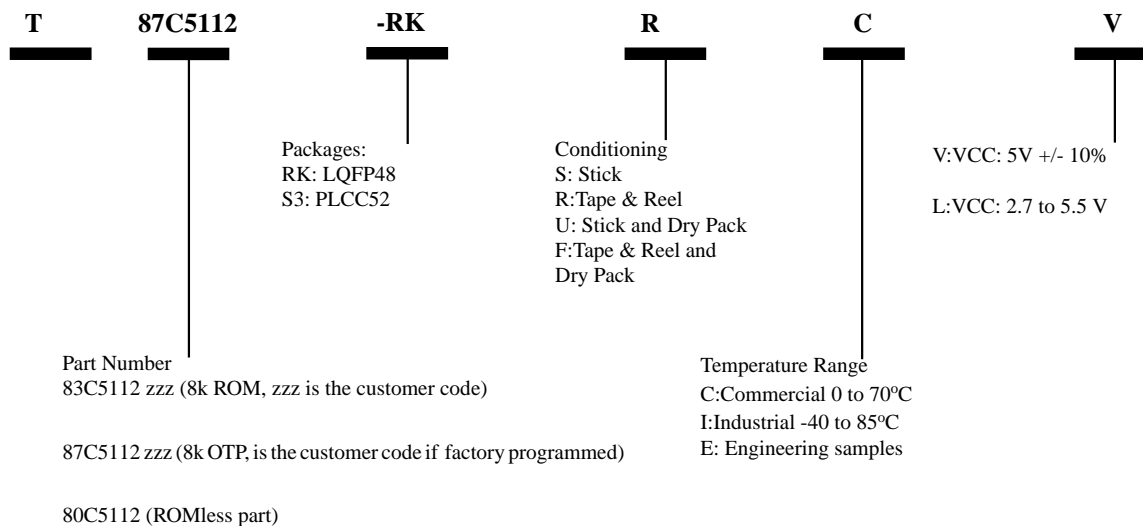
T 87C5112 -RK R C V

Packages:
RK: LQFP48
S3: PLCC52

Conditioning
S: Stick
R:Tape & Reel
U: Stick and Dry Pack
F:Tape & Reel and Dry Pack

V:VCC: 5V +/- 10%

L:VCC: 2.7 to 5.5 V

Part Number
83C5112 zzz (8k ROM, zzz is the customer code)

87C5112 zzz (8k OTP, is the customer code if factory programmed)

80C5112 (ROMless part)

Temperature Range
C:Commercial 0 to 70$^{o}$C
I:Industrial -40 to 85$^{o}$C
E: Engineering samples